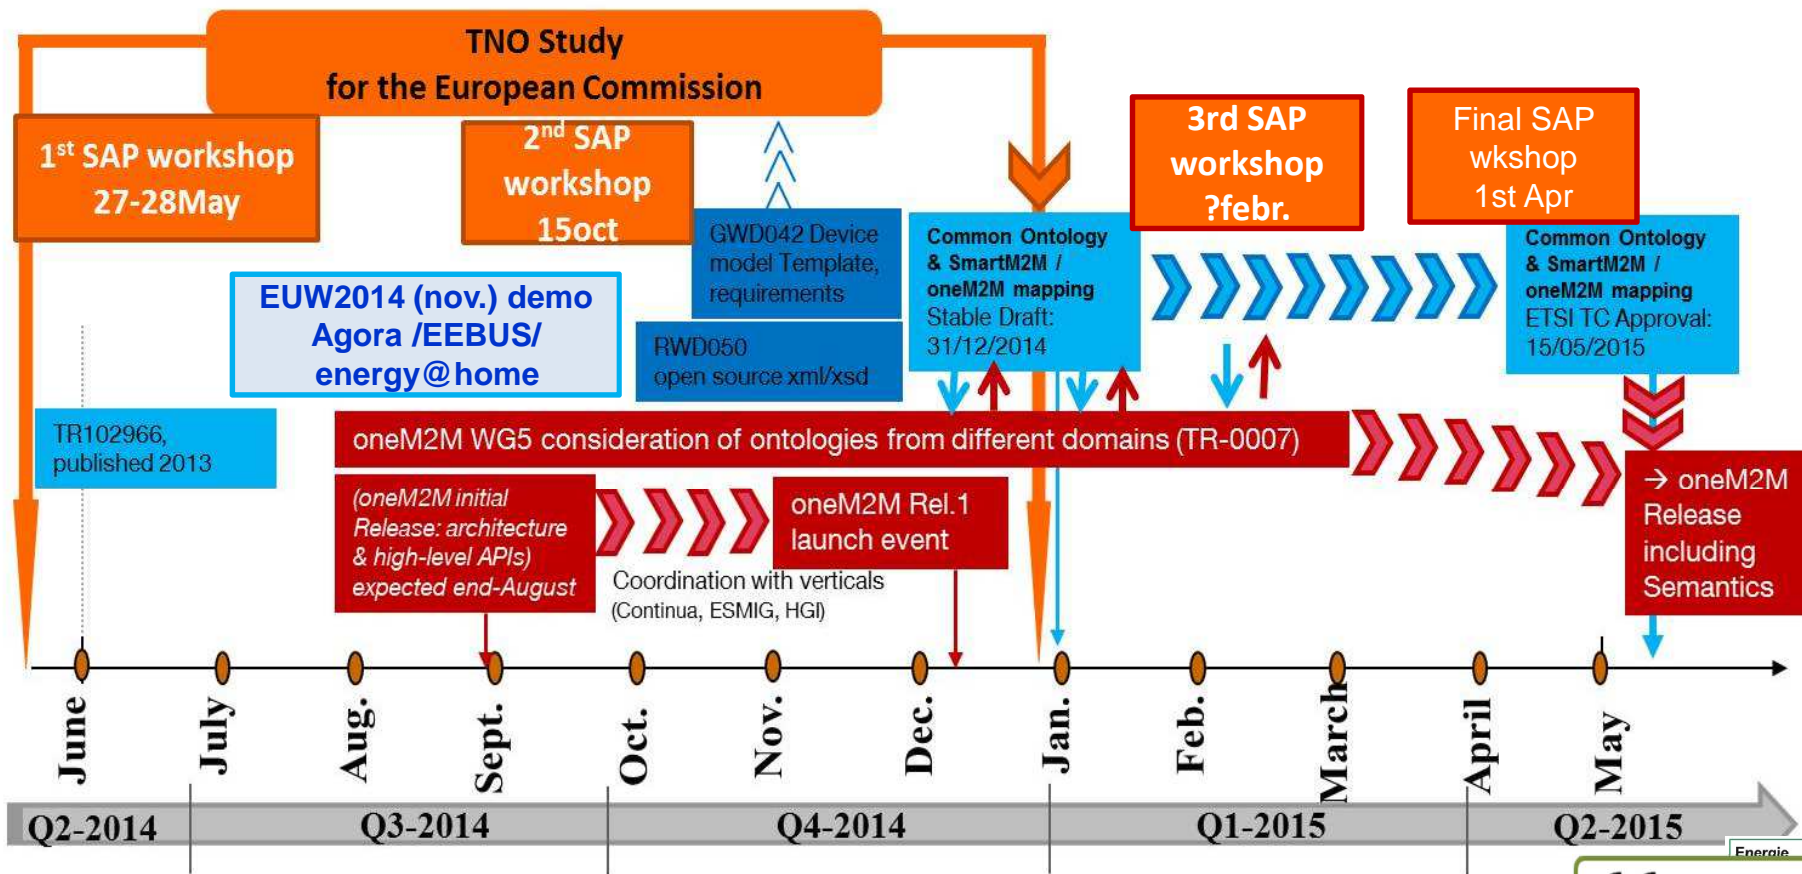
TNO Study
for the European Commission

1st SAP workshop
27-28May

2nd SAP workshop
15oct

3rd SAP workshop
?febr.

Final SAP wkshop
1st Apr

EUW2014 (nov.) demo
Agora /EEBUS/
energy@home

GWD042 Device model Template, requirements

RWD050
open source xml/xsd

Common Ontology & SmartM2M / oneM2M mapping
Stable Draft:
31/12/2014

Common Ontology & SmartM2M / oneM2M mapping
ETSI TC Approval:
15/05/2015

TR102966,
published 2013

oneM2M WG5 consideration of ontologies from different domains (TR-0007)

(oneM2M initial Release: architecture & high-level APIs) expected end-August

oneM2M Rel.1 launch event

Coordination with verticals
(Continua, ESMIG, HGI)

→ oneM2M Release including Semantics

June
July
Aug.
Sept.
Oct.
Nov.
Dec.
Jan.
Feb.
March
April
May

Q2-2014
Q3-2014
Q4-2014
Q1-2015
Q2-2015

Energie